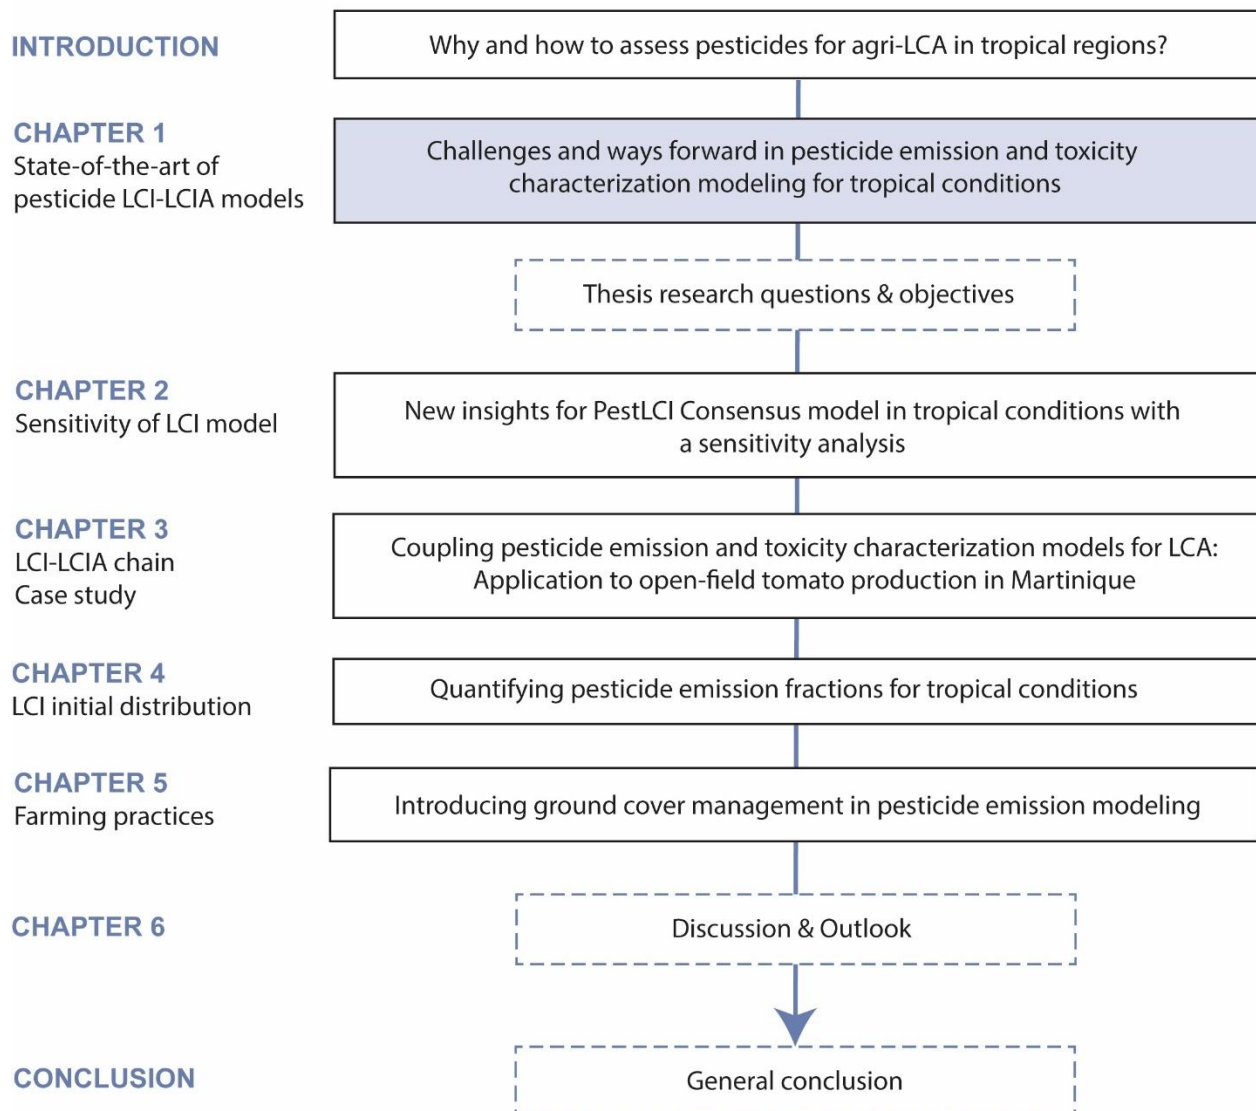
INTRODUCTION

Why and how to assess pesticides for agri-LCA in tropical regions?

CHAPTER 1
State-of-the-art of pesticide LCI-LCIA models

Challenges and ways forward in pesticide emission and toxicity characterization modeling for tropical conditions

Thesis research questions & objectives

CHAPTER 2
Sensitivity of LCI model

New insights for PestLCI Consensus model in tropical conditions with a sensitivity analysis

CHAPTER 3
LCI-LCIA chain
Case study

Coupling pesticide emission and toxicity characterization models for LCA: Application to open-field tomato production in Martinique

CHAPTER 4
LCI initial distribution

Quantifying pesticide emission fractions for tropical conditions

CHAPTER 5
Farming practices

Introducing ground cover management in pesticide emission modeling

CHAPTER 6

Discussion & Outlook

CONCLUSION

General conclusion